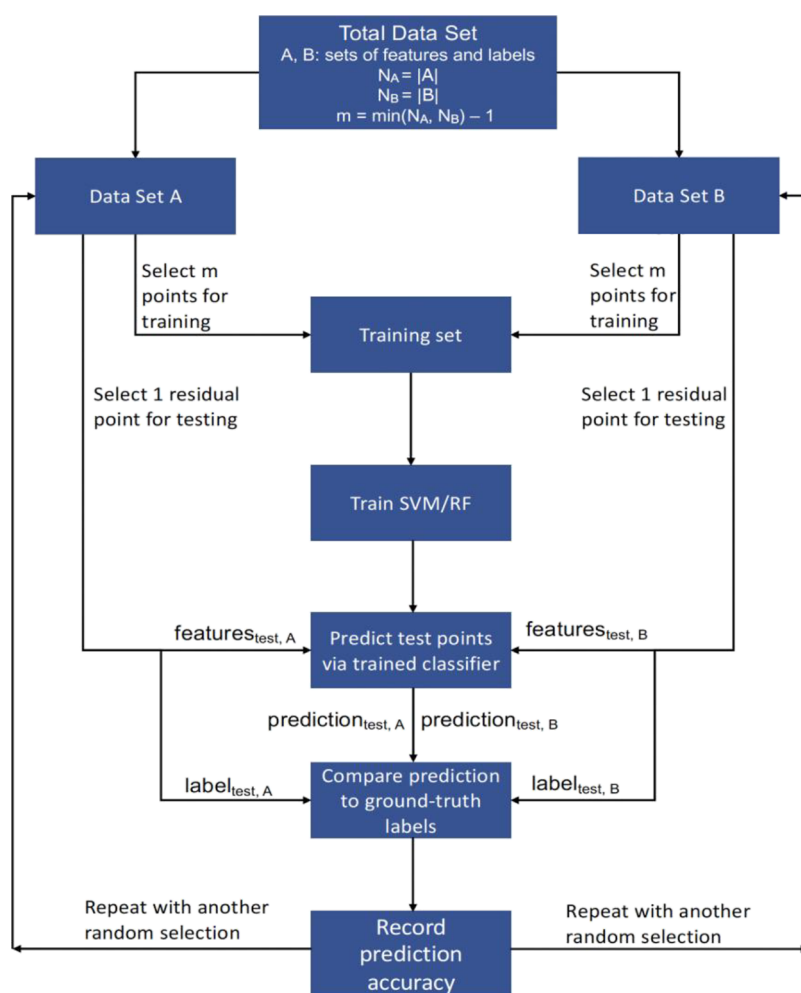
Total Data Set
A, B: sets of features and labels
$N_A = |A|$
$N_B = |B|$
$m = \min(N_A, N_B) - 1$

Data Set A

Data Set B

Select m points for training

Select m points for training

Training set

Select 1 residual point for testing

Select 1 residual point for testing

Train SVM/RF

$\text{features}_{\text{test, A}}$

Predict test points via trained classifier

$\text{features}_{\text{test, B}}$

$\text{prediction}_{\text{test, A}}$

$\text{prediction}_{\text{test, B}}$

$\text{label}_{\text{test, A}}$

Compare prediction to ground-truth labels

$\text{label}_{\text{test, B}}$

Repeat with another random selection

Record prediction accuracy

Repeat with another random selection